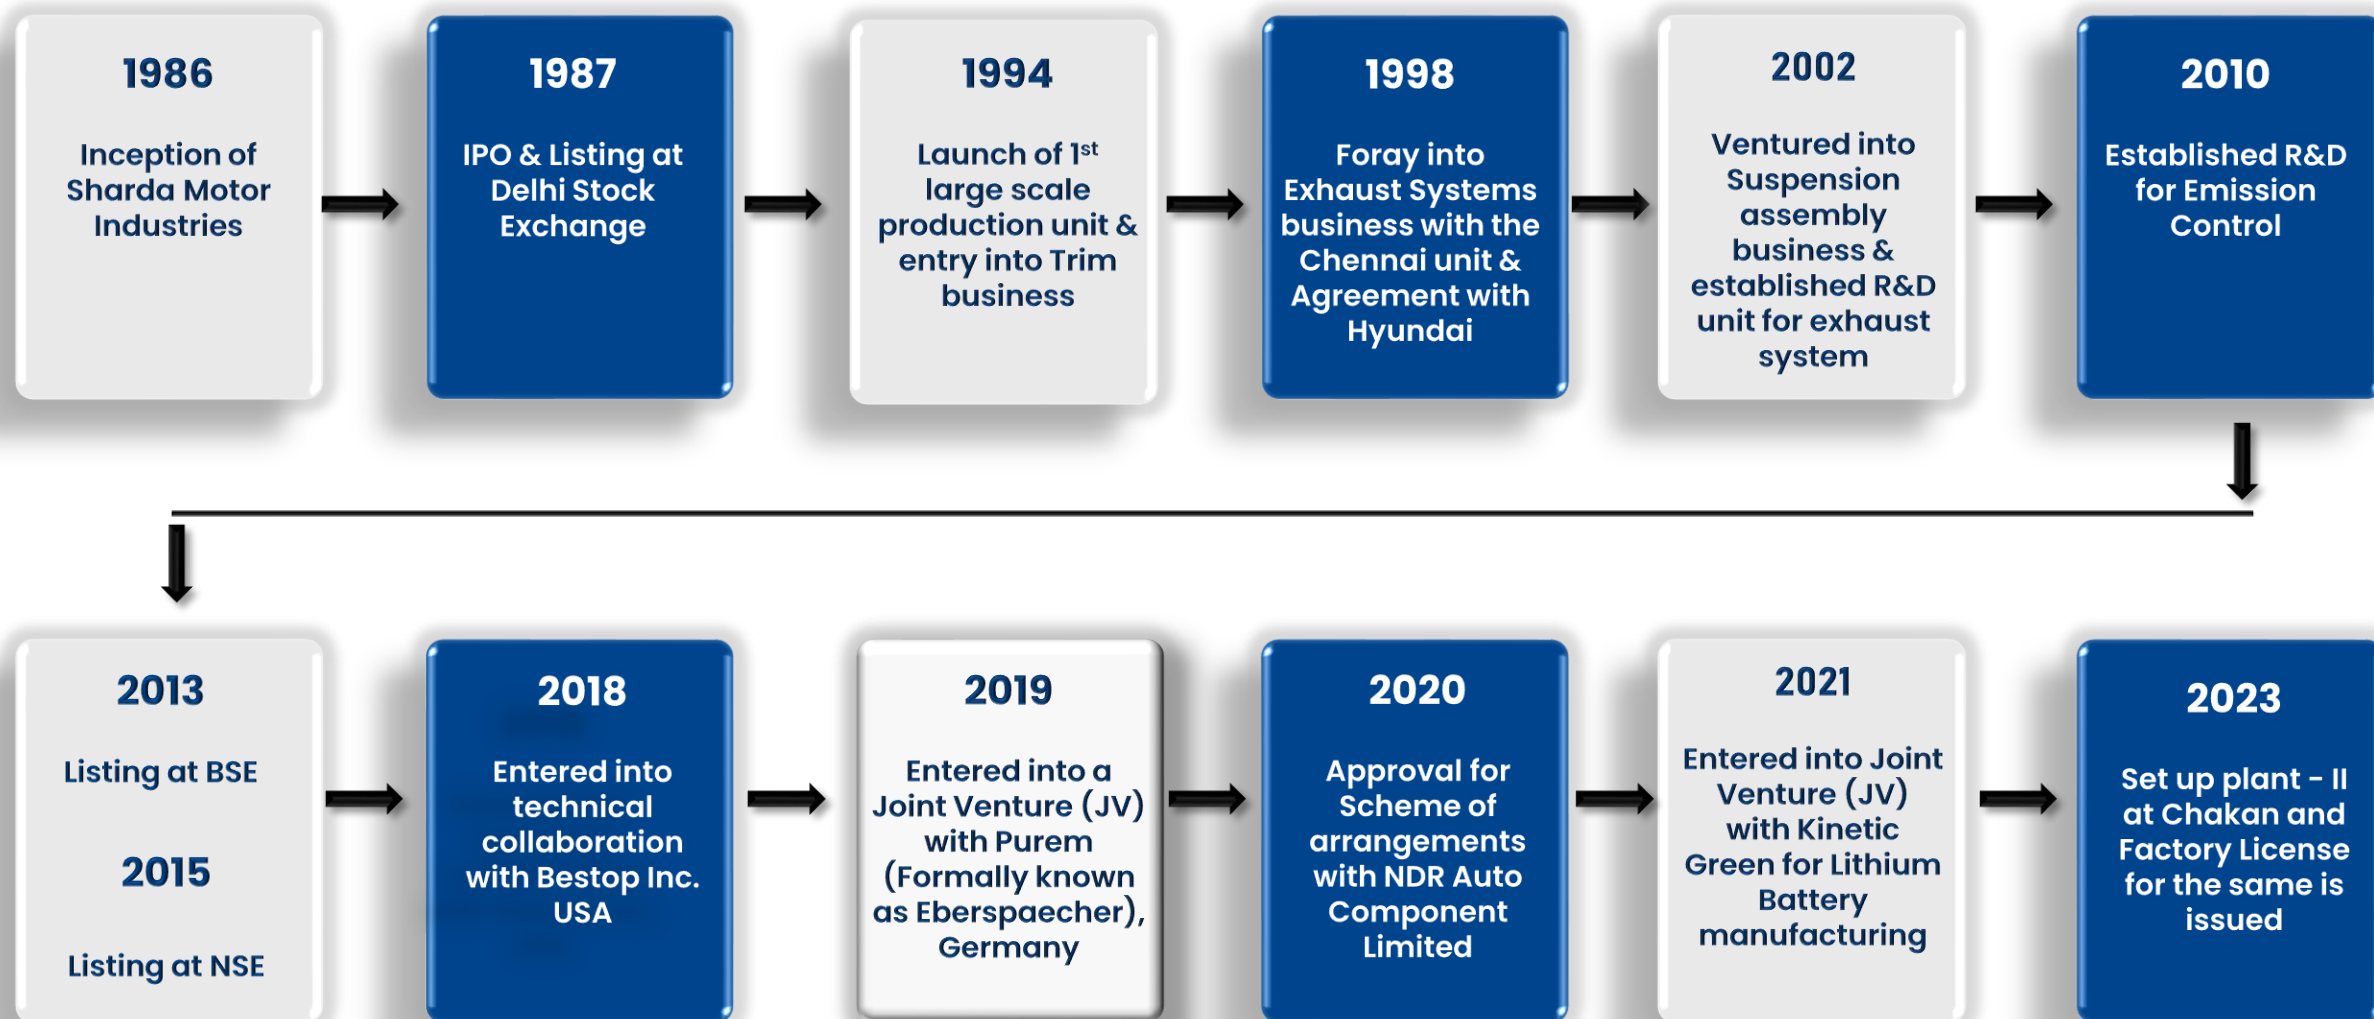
1986

Inception of Sharda Motor Industries

1987

IPO & Listing at Delhi Stock Exchange

1994

Launch of 1$^{st}$ large scale production unit & entry into Trim business

1998

Foray into Exhaust Systems business with the Chennai unit & Agreement with Hyundai

2002

Ventured into Suspension assembly business & established R&D unit for exhaust system

2010

Established R&D for Emission Control

2013

Listing at BSE

2015

Listing at NSE

2018

Entered into technical collaboration with Bestop Inc. USA

2019

Entered into a Joint Venture (JV) with Purem (Formally known as Eberspaecher), Germany

2020

Approval for Scheme of arrangements with NDR Auto Component Limited

2021

Entered into Joint Venture (JV) with Kinetic Green for Lithium Battery manufacturing

2023

Set up plant - II at Chakan and Factory License for the same is issued